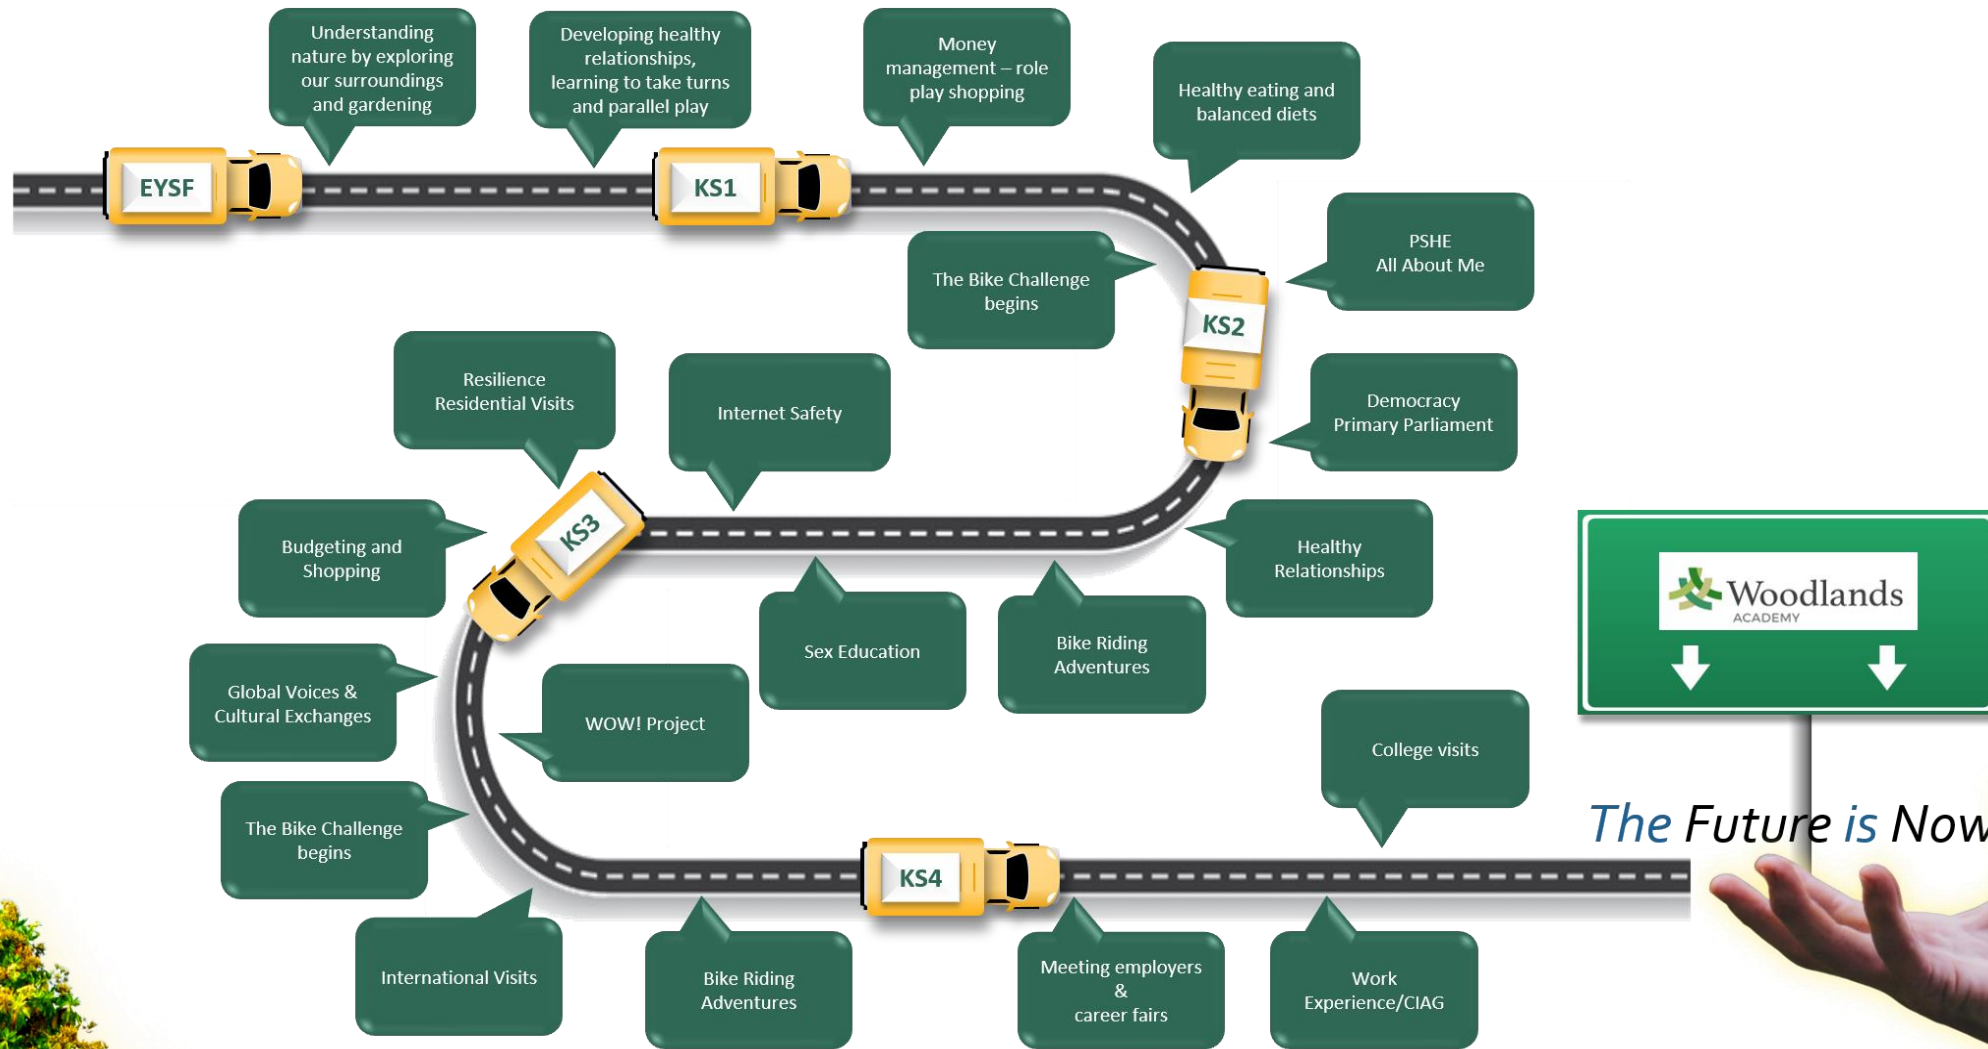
Understanding nature by exploring our surroundings and gardening

Developing healthy relationships, learning to take turns and parallel play

Money management – role play shopping

Healthy eating and balanced diets

EYSF

KS1

The Bike Challenge begins

PSHE
All About Me

KS2

Resilience
Residential Visits

Internet Safety

Democracy
Primary Parliament

KS3

Budgeting and Shopping

Healthy Relationships

Sex Education

Bike Riding Adventures

Woodlands
ACADEMY

Global Voices & Cultural Exchanges

WOW! Project

College visits

The Bike Challenge begins

The Future is Now

KS4

International Visits

Bike Riding Adventures

Meeting employers & career fairs

Work Experience/CIAG